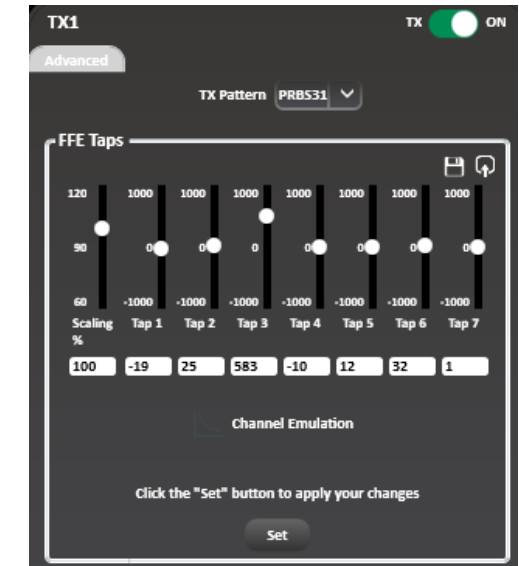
TX1

TX ON

Advanced

TX Pattern PRBS31

FFE Taps

| 120 | 1000 | 1000 | 1000 | 1000 | 1000 | 1000 | 1000 |
|---|---|---|---|---|---|---|---|
| 90 | 0 | 0 | 0 | 0 | 0 | 0 | 0 |
| 60 | -1000 | -1000 | -1000 | -1000 | -1000 | -1000 | -1000 |
| Scaling % | Tap 1 | Tap 2 | Tap 3 | Tap 4 | Tap 5 | Tap 6 | Tap 7 |
| 100 | -19 | 25 | 583 | -10 | 12 | 32 | 1 |

Channel Emulation

Click the "Set" button to apply your changes

Set